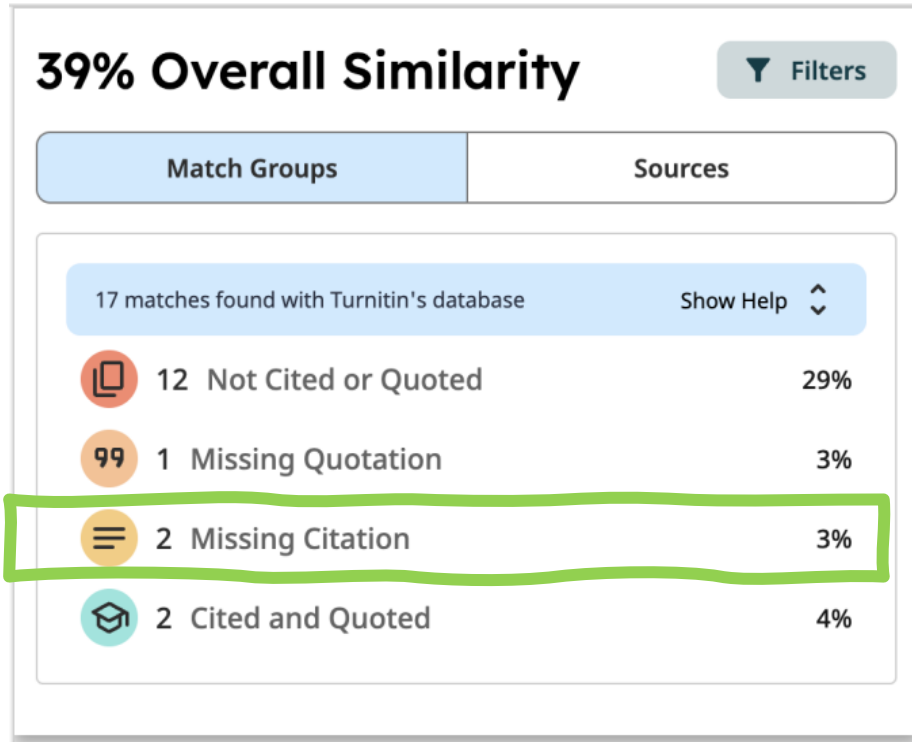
39% Overall Similarity

Filters

Match Groups

Sources

17 matches found with Turnitin's database

Show Help

12 Not Cited or Quoted 29%

1 Missing Quotation 3%

2 Missing Citation 3%

2 Cited and Quoted 4%